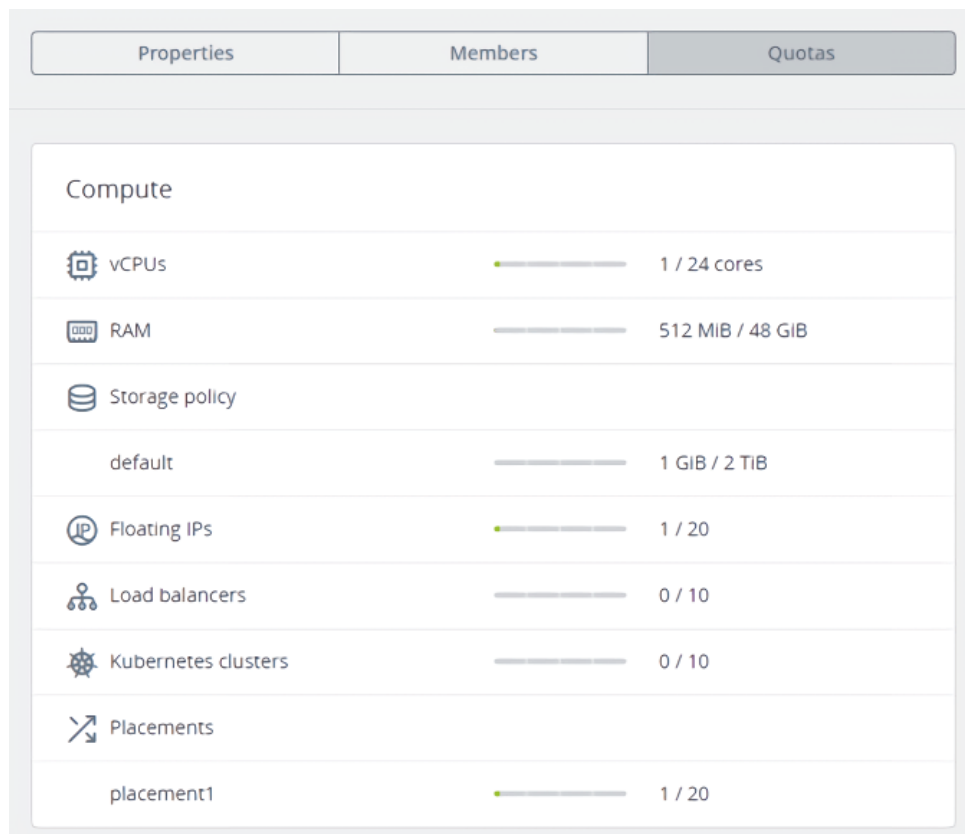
Properties | Members | Quotas

Compute

vCPUs 1 / 24 cores

RAM 512 MiB / 48 GiB

Storage policy

default 1 GiB / 2 TiB

Floating IPs 1 / 20

Load balancers 0 / 10

Kubernetes clusters 0 / 10

Placements

placement1 1 / 20